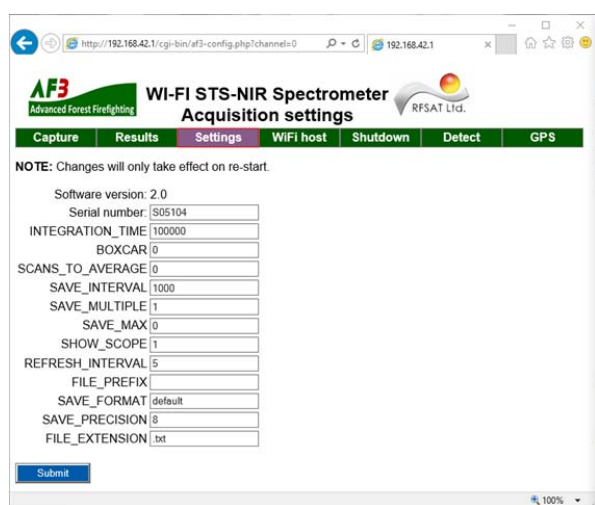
http://192.168.42.1/cgi-bin/af3-config.php?channel=0

192.168.42.1

AF3
Advanced Forest Firefighting

WI-FI STS-NIR Spectrometer
Acquisition settings

RFSAT Ltd.

| Capture | Results | Settings | WiFi host | Shutdown | Detect | GPS |
|---|---|---|---|---|---|---|

**NOTE:** Changes will only take effect on re-start.

Software version: 2.0
Serial number: S05104
INTEGRATION_TIME 100000
BOXCAR 0
SCANS_TO_AVERAGE 0
SAVE_INTERVAL 1000
SAVE_MULTIPLE 1
SAVE_MAX 0
SHOW_SCOPE 1
REFRESH_INTERVAL 5
FILE_PREFIX
SAVE_FORMAT default
SAVE_PRECISION 8
FILE_EXTENSION .txt

Submit

100%